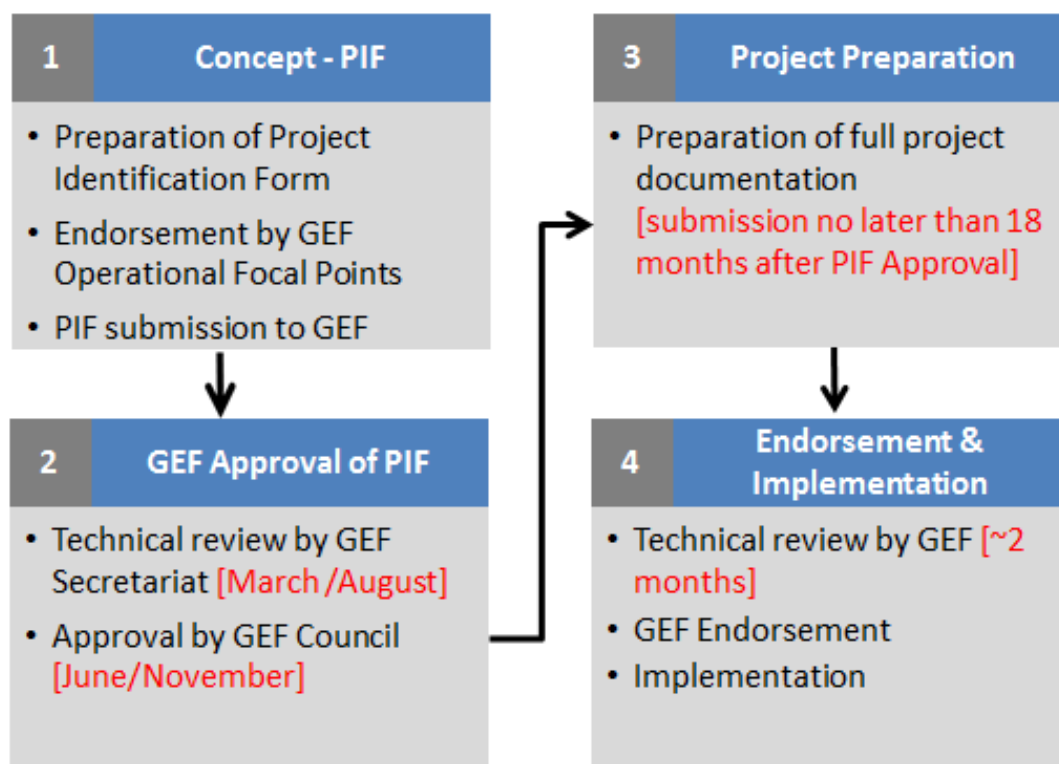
1 Concept - PIF

• Preparation of Project Identification Form
• Endorsement by GEF Operational Focal Points
• PIF submission to GEF

2 GEF Approval of PIF

• Technical review by GEF Secretariat [March /August]
• Approval by GEF Council [June/November]

3 Project Preparation

• Preparation of full project documentation [submission no later than 18 months after PIF Approval]

4 Endorsement & Implementation

• Technical review by GEF [~2 months]
• GEF Endorsement
• Implementation